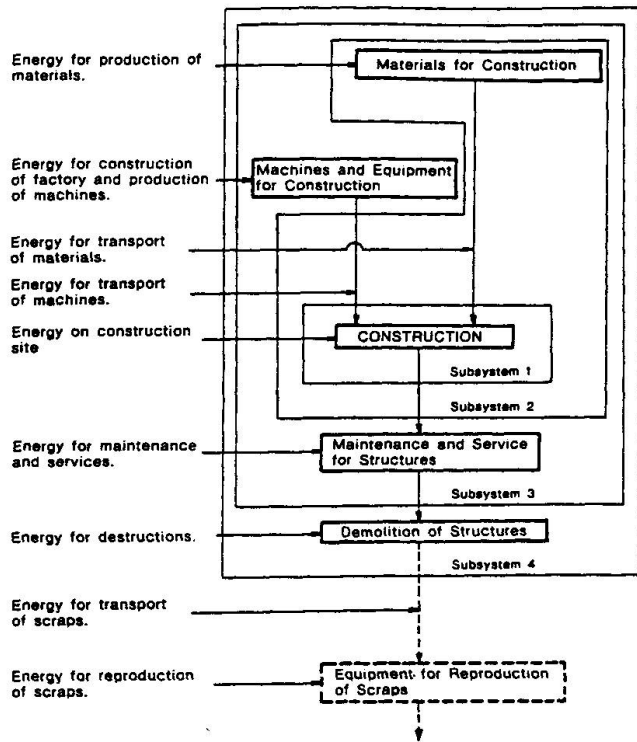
Energy for production of materials.

Materials for Construction

Energy for construction of factory and production of machines.

Machines and Equipment for Construction

Energy for transport of materials.

Energy for transport of machines.

Energy on construction site

CONSTRUCTION

Subsystem 1

Subsystem 2

Energy for maintenance and services.

Maintenance and Service for Structures

Subsystem 3

Energy for destructions.

Demolition of Structures

Subsystem 4

Energy for transport of scraps.

Energy for reproduction of scraps.

Equipment for Reproduction of Scraps